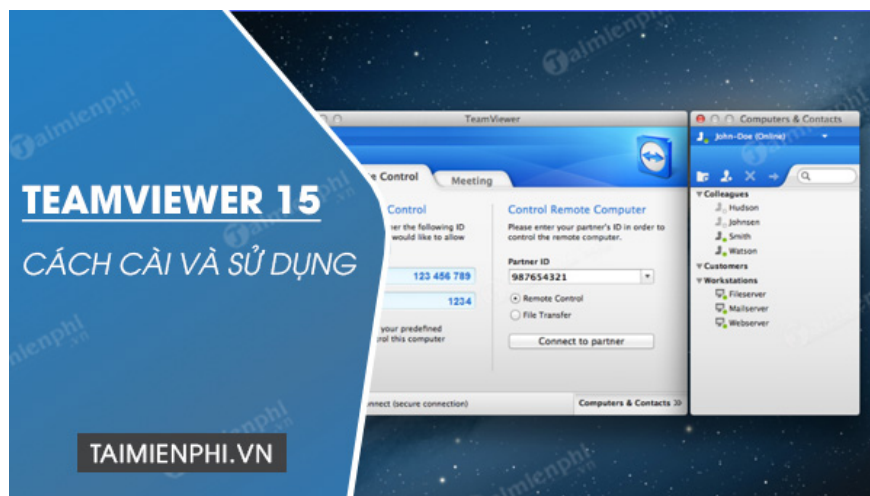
TEAMVIEWER 15

CÁCH CÀI VÀ SỬ DỤNG

TAIMIENPHI.VN

TeamViewer

e Control

Meeting

Control

nter the following ID would like to allow

123 456 789

1234

your predefined rol this computer

nnect (secure connection)

Control Remote Computer

Please enter your partner's ID in order to control the remote computer.

Partner ID

987654321

Remote Control

File Transfer

Connect to partner

Computers & Contacts

Computers & Contacts

John-Doe (Online)

Colleagues

Hudson

Johnsen

Smith

Watson

Customers

Workstations

Fileserver

Mailserver

Webserver

Taimienphi.vn